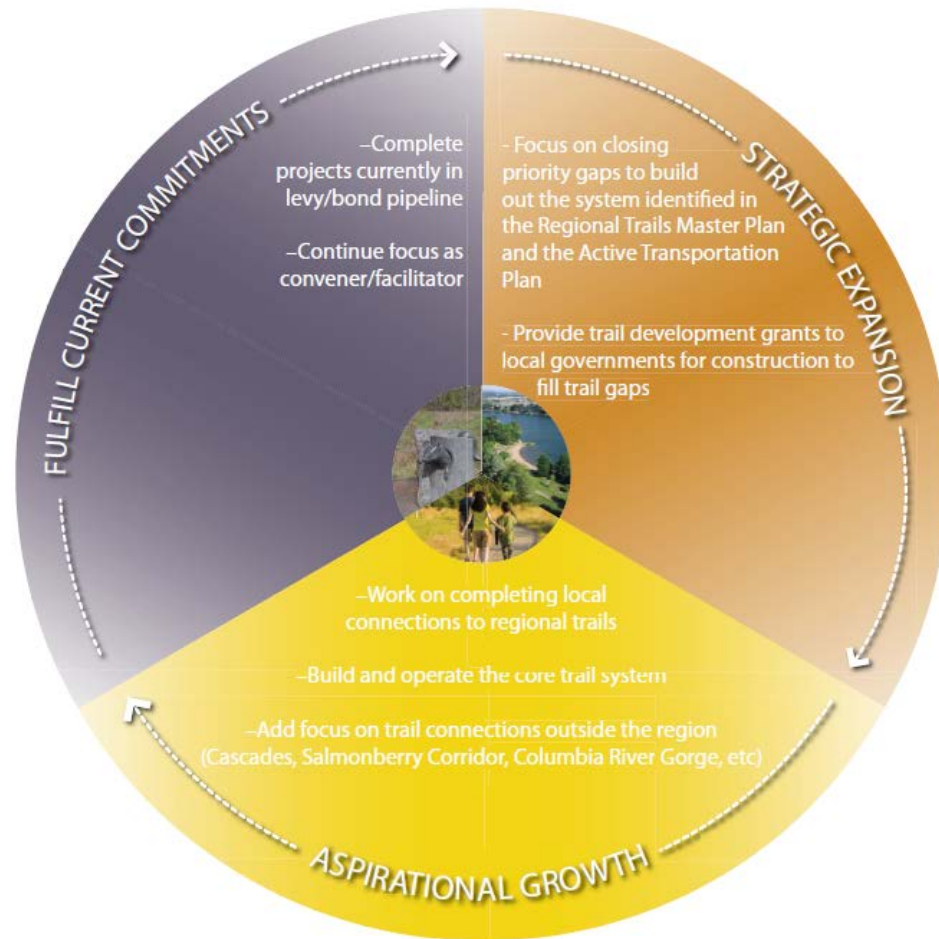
FULFILL CURRENT COMMITMENTS

–Complete projects currently in levy/bond pipeline

–Continue focus as convener/facilitator

STRATEGIC EXPANSION

- Focus on closing priority gaps to build out the system identified in the Regional Trails Master Plan and the Active Transportation Plan

- Provide trail development grants to local governments for construction to fill trail gaps

–Work on completing local connections to regional trails

–Build and operate the core trail system

–Add focus on trail connections outside the region (Cascades, Salmonberry Corridor, Columbia River Gorge, etc)

ASPIRATIONAL GROWTH